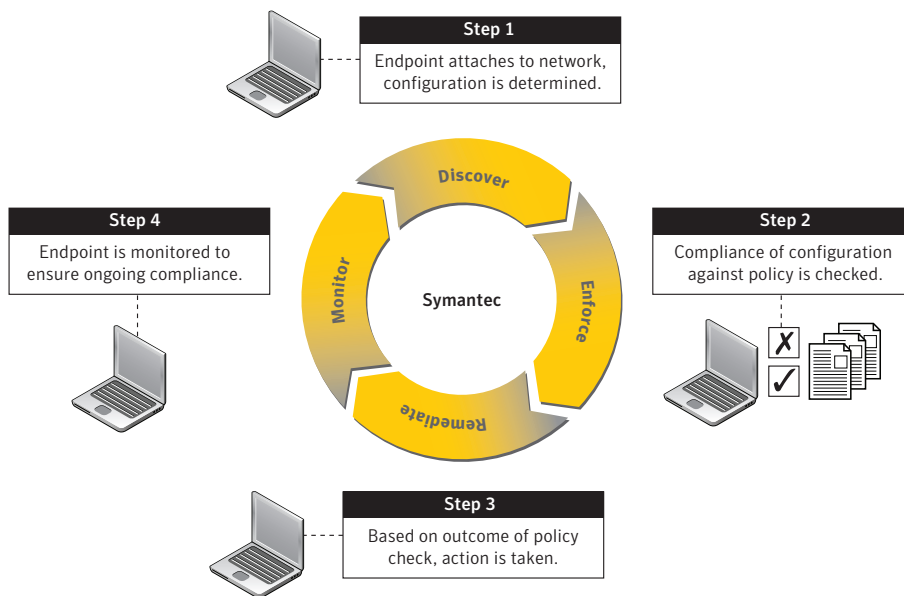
Step 1

Endpoint attaches to network, configuration is determined.

Discover

Step 4

Endpoint is monitored to ensure ongoing compliance.

Monitor

Symantec

Enforce

Step 2

Compliance of configuration against policy is checked.

✗

✓

Remediate

Step 3

Based on outcome of policy check, action is taken.